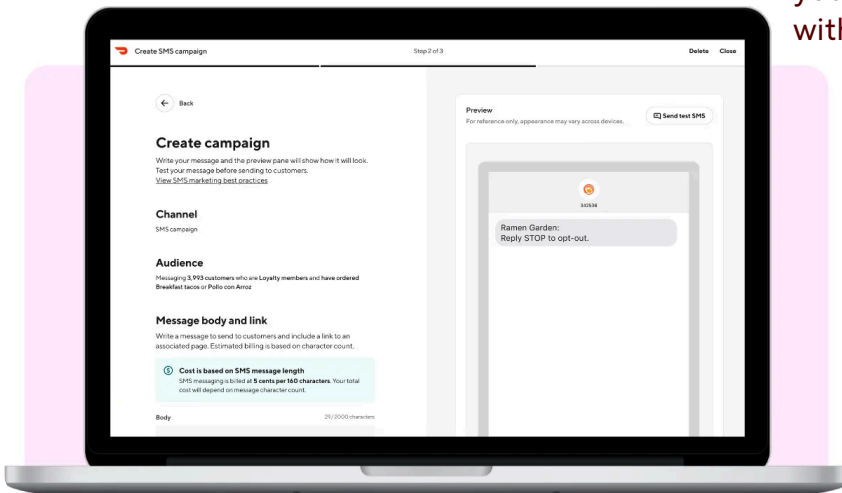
yo
wit

Create SMS campaign

Step 2 of 3

Delete Close

Back

Create campaign

Write your message and the preview pane will show how it will look. Test your message before sending to customers.
View SMS marketing best practices

Channel

SMS campaign

Audience

Messaging 3,993 customers who are Loyalty members and have ordered Breakfast tacos or Pollo con Arroz

Message body and link

Write a message to send to customers and include a link to an associated page. Estimated billing is based on character count.

Cost is based on SMS message length

SMS messaging is billed at 5 cents per 160 characters. Your total cost will depend on message character count.

Body

29/2000 characters

Preview

For reference only, appearance may vary across devices.

Send test SMS

510536

Ramen Garden:
Reply STOP to opt-out.